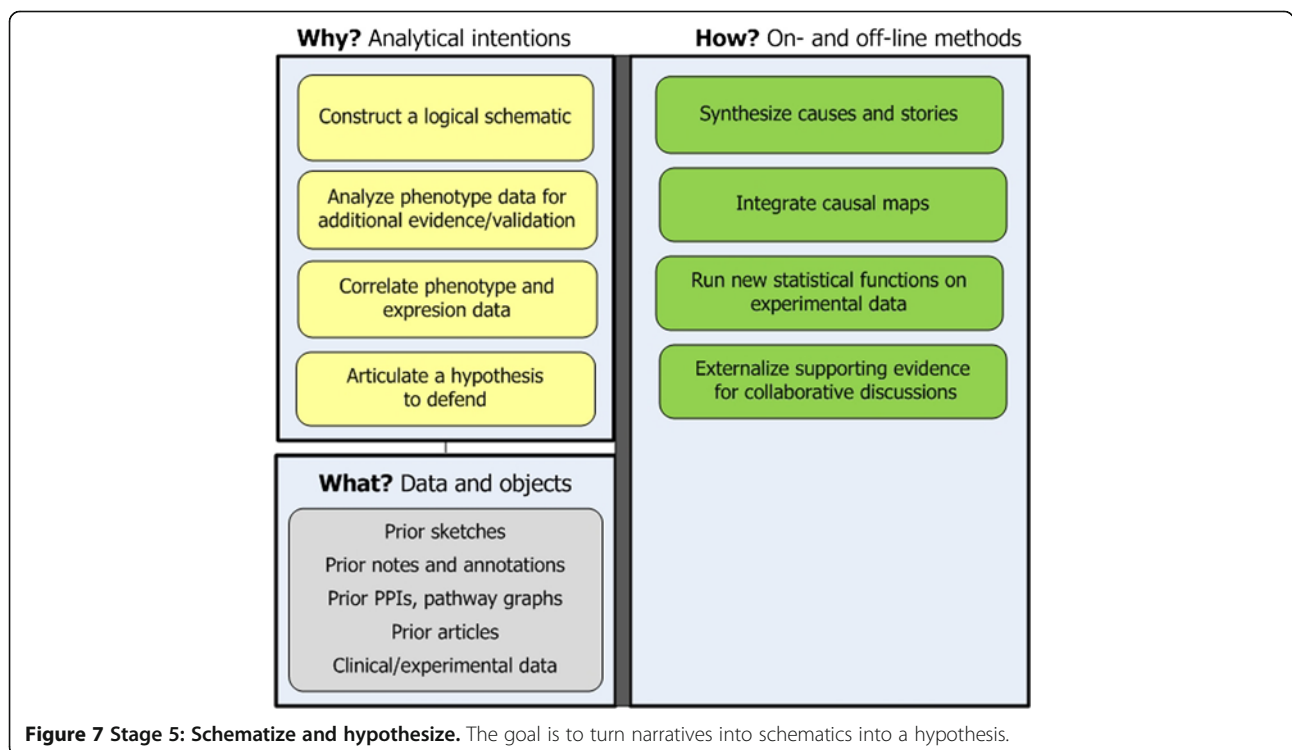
**Why?** Analytical intentions

Construct a logical schematic

Analyze phenotype data for additional evidence/validation

Correlate phenotype and expresion data

Articulate a hypothesis to defend

**What?** Data and objects

Prior sketches
Prior notes and annotations
Prior PPIs, pathway graphs
Prior articles
Clinical/experimental data

**How?** On- and off-line methods

Synthesize causes and stories

Integrate causal maps

Run new statistical functions on experimental data

Externalize supporting evidence for collaborative discussions

**Figure 7 Stage 5: Schematize and hypothesize.** The goal is to turn narratives into schematics into a hypothesis.